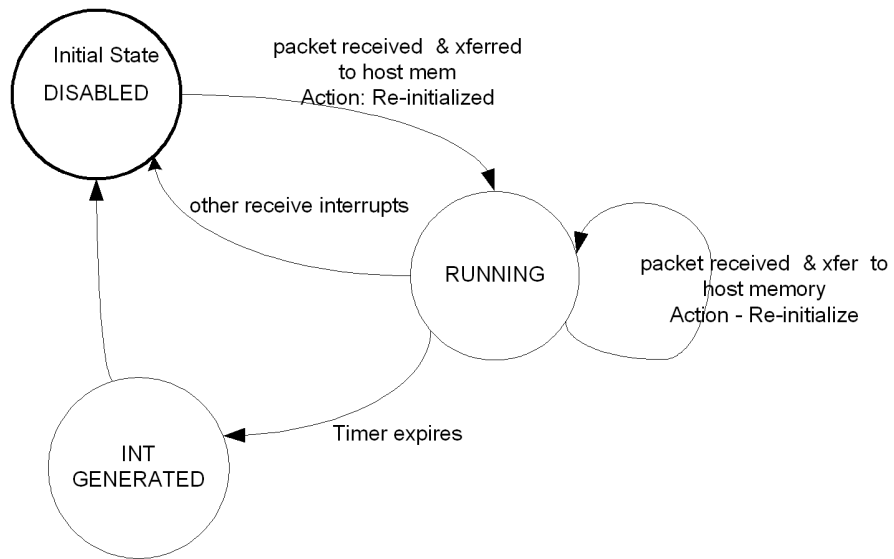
Initial State
DISABLED

packet received & xferred to host mem
Action: Re-initialized

other receive interrupts

RUNNING

packet received & xfer to host memory
Action - Re-initialize

INT GENERATED

Timer expires